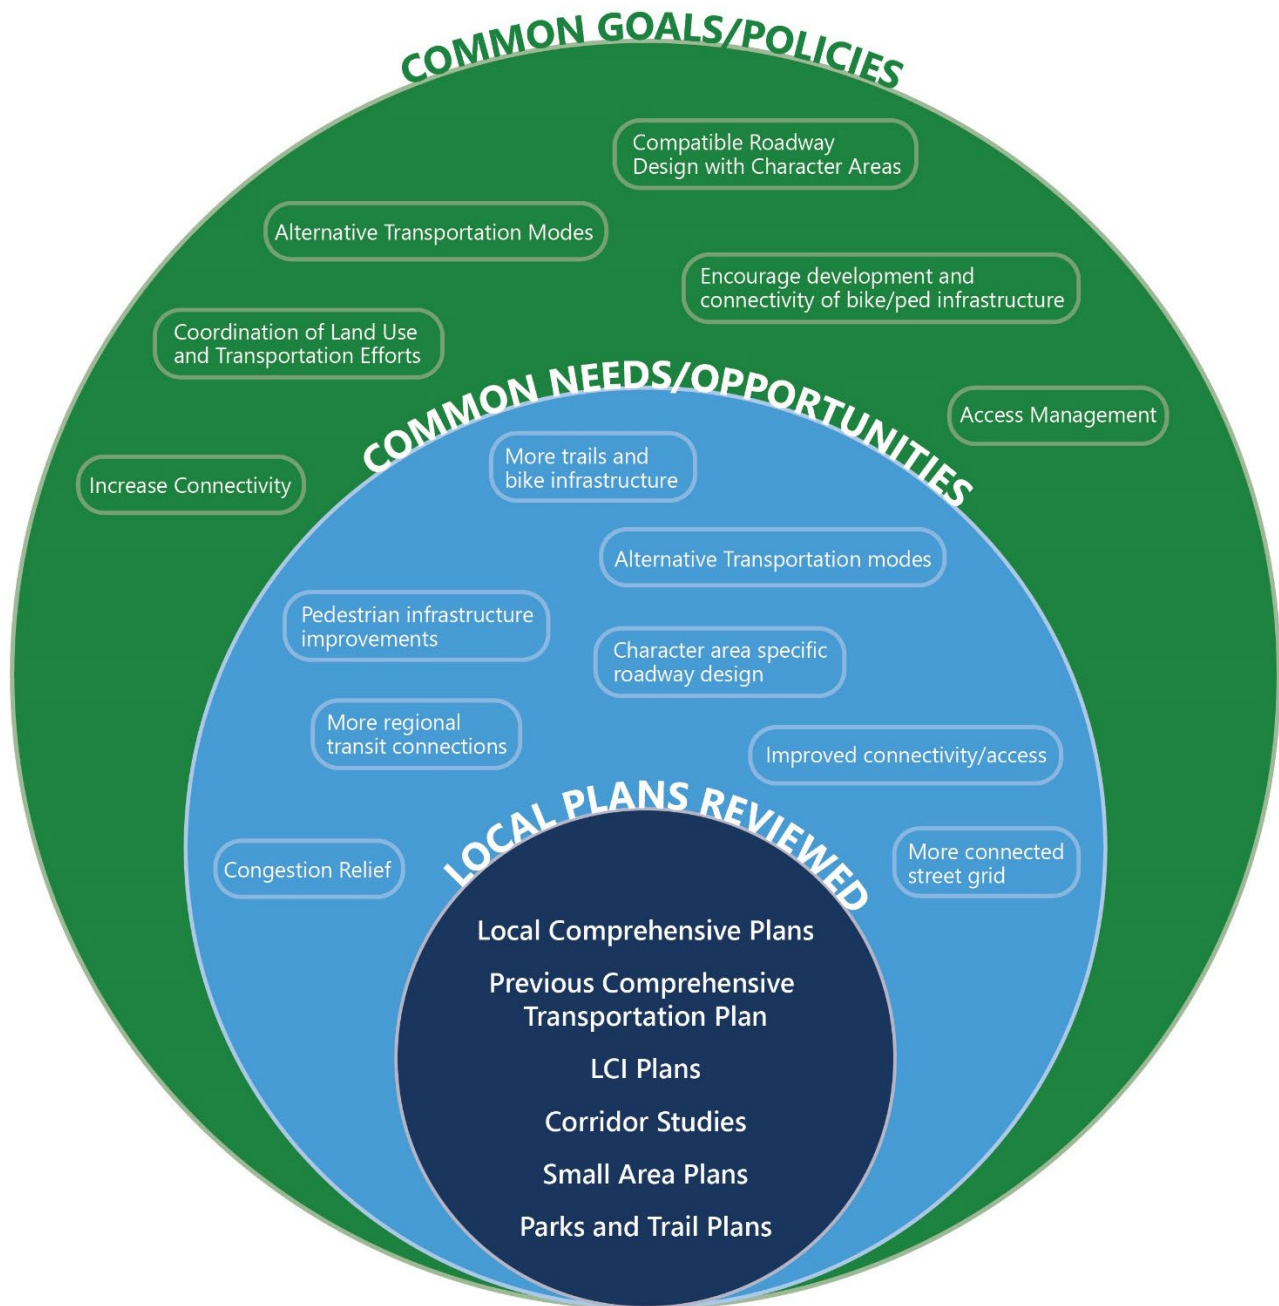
COMMON GOALS/POLICIES

Compatible Roadway Design with Character Areas

Alternative Transportation Modes

Encourage development and connectivity of bike/ped infrastructure

Coordination of Land Use and Transportation Efforts

Access Management

Increase Connectivity

COMMON NEEDS/OPPORTUNITIES

More trails and bike infrastructure

Alternative Transportation modes

Pedestrian infrastructure improvements

Character area specific roadway design

More regional transit connections

Improved connectivity/access

Congestion Relief

More connected street grid

LOCAL PLANS REVIEWED

Local Comprehensive Plans

Previous Comprehensive Transportation Plan

LCI Plans

Corridor Studies

Small Area Plans

Parks and Trail Plans